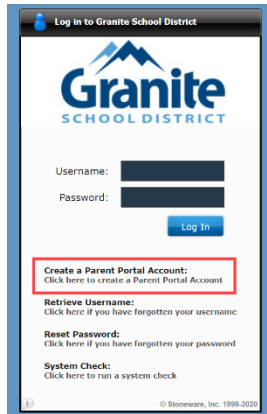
Log in to Granite School District

Granite
SCHOOL DISTRICT

Username:

Password:

Log In

Create a Parent Portal Account:
Click here to create a Parent Portal Account

Retrieve Username:
Click here if you have forgotten your username

Reset Password:
Click here if you have forgotten your password

System Check:
Click here to run a system check

© Stoneware, Inc. 1999-2020